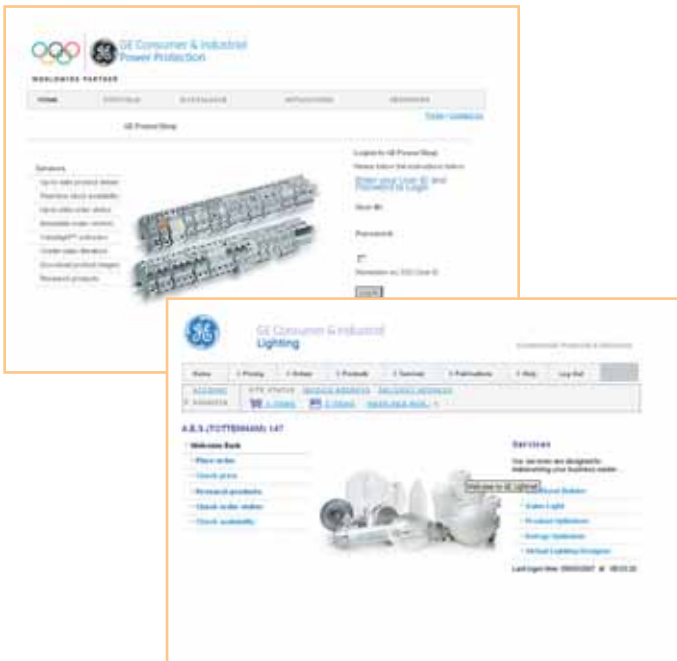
GE Consumer & Industrial
Power Protection

WORLDWIDE PARTNER

HOME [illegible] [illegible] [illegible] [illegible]

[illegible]

GE Power Shop

Services
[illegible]
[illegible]
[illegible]
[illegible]
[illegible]
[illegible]
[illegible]
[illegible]

Login to GE Power Shop
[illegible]
Enter your User ID and Password to Login
User ID
Password
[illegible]
Login

GE Consumer & Industrial
Lighting

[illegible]

Home | Pricing | Orders | Products | Services | Publications | Help | Log Out

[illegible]

A.B.S. (TOTTENHAM) 147

Welcome Back
Place order
Check price
Research products
Check order status
Check availability

Services
Our services are designed to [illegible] your business easier...
Welcome to GE Lighting!
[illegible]
Sales Light
Product Selection
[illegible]
Virtual Lighting Designer

Last login time: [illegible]